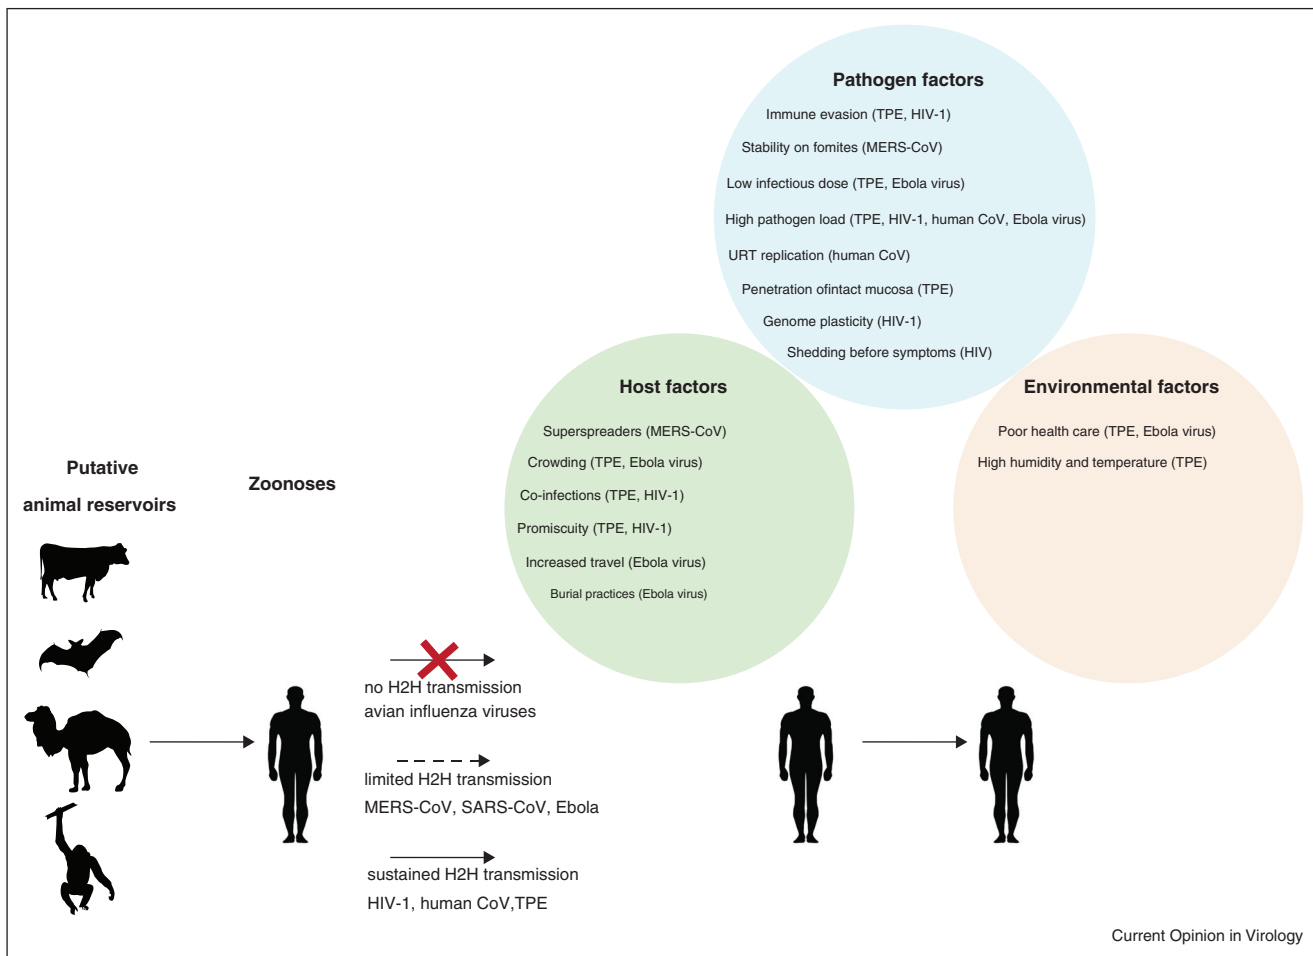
Pathogen factors

Immune evasion (TPE, HIV-1)

Stability on fomites (MERS-CoV)

Low infectious dose (TPE, Ebola virus)

High pathogen load (TPE, HIV-1, human CoV, Ebola virus)

URT replication (human CoV)

Penetration ofintact mucosa (TPE)

Genome plasticity (HIV-1)

Shedding before symptoms (HIV)

Host factors

Superspreaders (MERS-CoV)

Crowding (TPE, Ebola virus)

Co-infections (TPE, HIV-1)

Promiscuity (TPE, HIV-1)

Increased travel (Ebola virus)

Burial practices (Ebola virus)

Environmental factors

Poor health care (TPE, Ebola virus)

High humidity and temperature (TPE)

Putative animal reservoirs

Zoonoses

no H2H transmission
avian influenza viruses

limited H2H transmission
MERS-CoV, SARS-CoV, Ebola

sustained H2H transmission
HIV-1, human CoV,TPE

Current Opinion in Virology